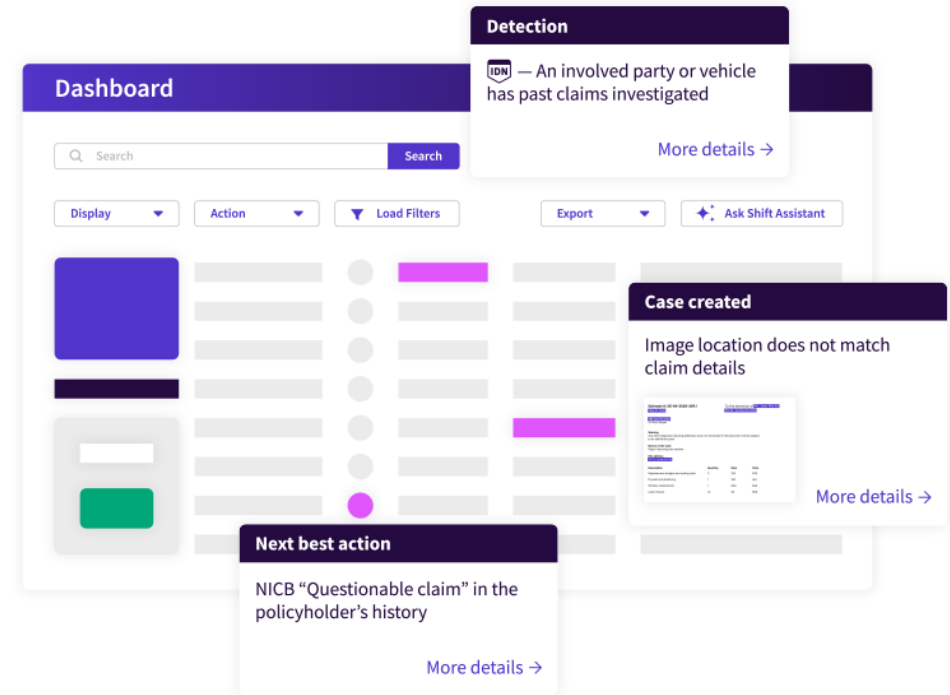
Dashboard

Search

Search

Display

Action

Load Filters

Export

Ask Shift Assistant

Detection

IDN — An involved party or vehicle has past claims investigated

More details →

Case created

Image location does not match claim details

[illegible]

More details →

Next best action

NICB “Questionable claim” in the policyholder’s history

More details →